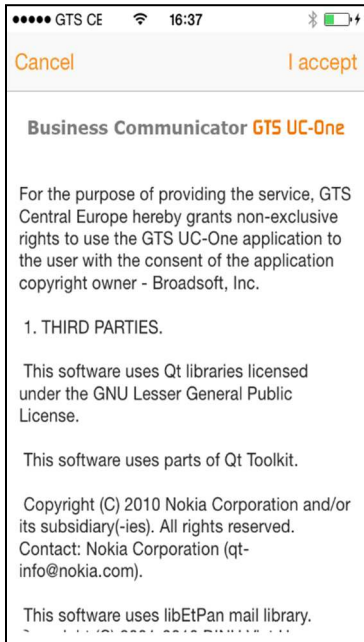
●●●●● GTS CE 16:37

Cancel I accept

Business Communicator GTS UC-One

For the purpose of providing the service, GTS Central Europe hereby grants non-exclusive rights to use the GTS UC-One application to the user with the consent of the application copyright owner - Broadsoft, Inc.

1. THIRD PARTIES.

This software uses Qt libraries licensed under the GNU Lesser General Public License.

This software uses parts of Qt Toolkit.

Copyright (C) 2010 Nokia Corporation and/or its subsidiary(-ies). All rights reserved. Contact: Nokia Corporation (qt-info@nokia.com).

This software uses libEtPan mail library.
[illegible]